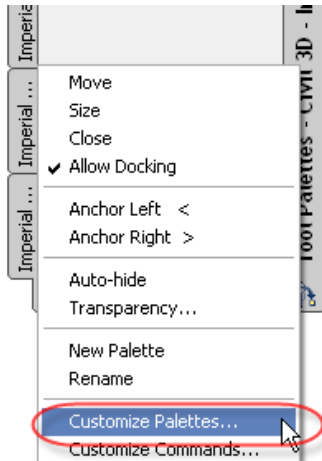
Imperial
Imperial ...
Imperial ...

Move
Size
Close
✔ Allow Docking

Anchor Left <
Anchor Right >

Auto-hide
Transparency...

New Palette
Rename

Customize Palettes...
Customize Commands...

Tool Palettes - Civil 3D - I